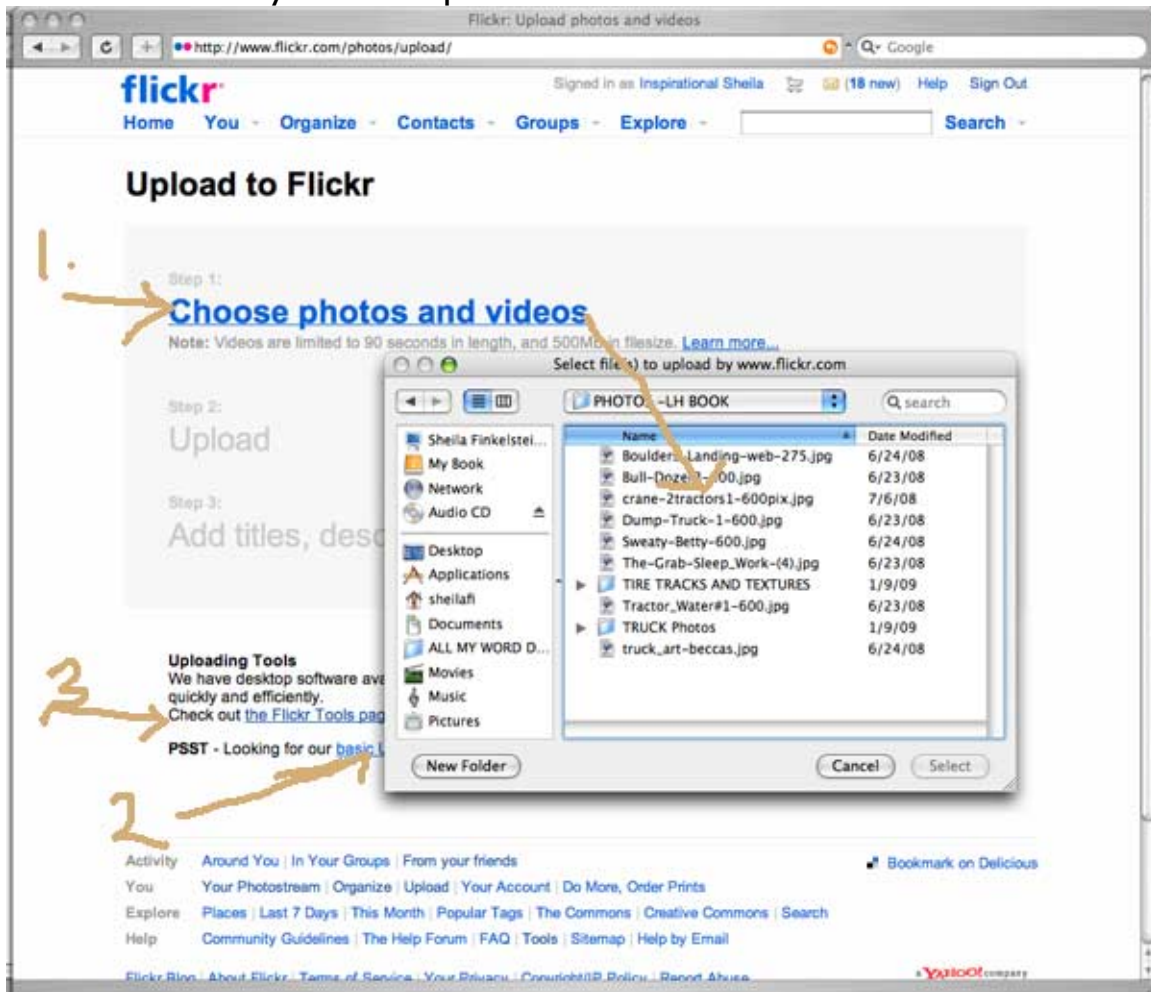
Flickr: Upload photos and videos

http://www.flickr.com/photos/upload/

Google

flickr

Signed in as Inspirational Sheila (18 new) Help Sign Out

Home You Organize Contacts Groups Explore Search

Upload to Flickr

1.

Step 1:

Choose photos and videos

Note: Videos are limited to 90 seconds in length, and 500MB in filesize. Learn more...

Step 2:

Upload

Step 3:

Add titles, desc

Select file(s) to upload by www.flickr.com

PHOTO -LH BOOK

search

Sheila Finkelstei...

My Book

Network

Audio CD

Desktop

Applications

sheilafi

Documents

ALL MY WORD D...

Movies

Music

Pictures

| Name | Date Modified |
|---|---|
| Boulder-Landing-web-275.jpg | 6/24/08 |
| Bull-Doze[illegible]-600.jpg | 6/23/08 |
| crane-2tractors1-600pix.jpg | 7/6/08 |
| Dump-Truck-1-600.jpg | 6/23/08 |
| Sweaty-Betty-600.jpg | 6/24/08 |
| The-Grab-Sleep_Work-(4).jpg | 6/23/08 |
| TIRE TRACKS AND TEXTURES | 1/9/09 |
| Tractor_Water#1-600.jpg | 6/23/08 |
| TRUCK Photos | 1/9/09 |
| truck_art-beccas.jpg | 6/24/08 |

New Folder

Cancel

Select

Uploading Tools

We have desktop software ava quickly and efficiently.

Check out the Flickr Tools pag

3

PSST - Looking for our basic U

2

Activity Around You | In Your Groups | From your friends

Bookmark on Delicious

You Your Photostream | Organize | Upload | Your Account | Do More, Order Prints

Explore Places | Last 7 Days | This Month | Popular Tags | The Commons | Creative Commons | Search

Help Community Guidelines | The Help Forum | FAQ | Tools | Sitemap | Help by Email

Flickr Blog | About Flickr | Terms of Service | Your Privacy | Copyright/IP Policy | Report Abuse

a YAHOO! company